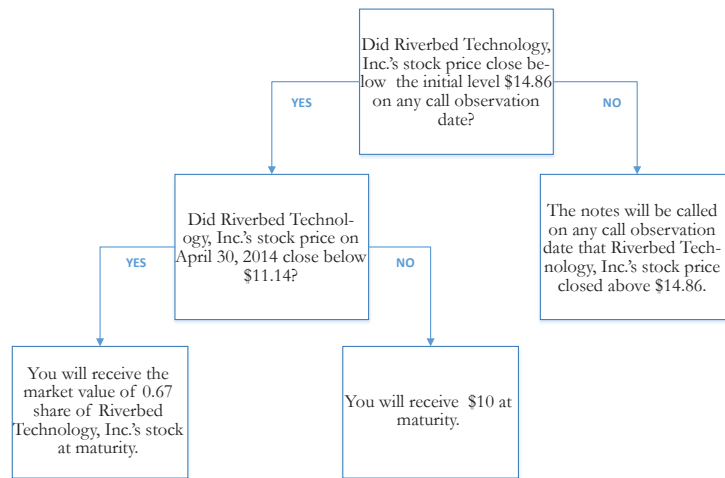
Did Riverbed Technology, Inc.'s stock price close below the initial level \$14.86 on any call observation date?

YES

NO

Did Riverbed Technology, Inc.'s stock price on April 30, 2014 close below \$11.14?

The notes will be called on any call observation date that Riverbed Technology, Inc.'s stock price closed above \$14.86.

YES

NO

You will receive the market value of 0.67 share of Riverbed Technology, Inc.'s stock at maturity.

You will receive \$10 at maturity.